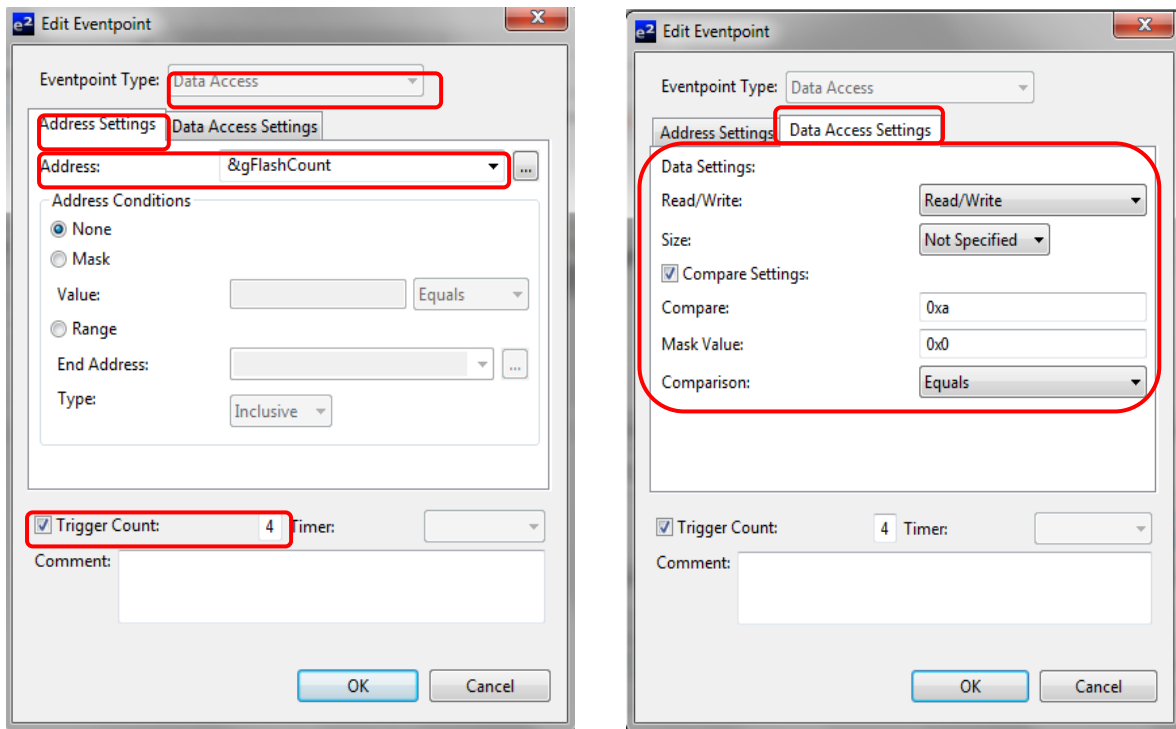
e2 Edit Eventpoint

Eventpoint Type: Data Access

Address Settings | Data Access Settings

Address: &gFlashCount ...

Address Conditions

None

Mask

Value: Equals

Range

End Address: ...

Type: Inclusive

Trigger Count: 4 Timer:

Comment:

OK Cancel

e2 Edit Eventpoint

Eventpoint Type: Data Access

Address Settings | Data Access Settings

Data Settings:

Read/Write: Read/Write

Size: Not Specified

Compare Settings:

Compare: 0xa

Mask Value: 0x0

Comparison: Equals

Trigger Count: 4 Timer:

Comment:

OK Cancel